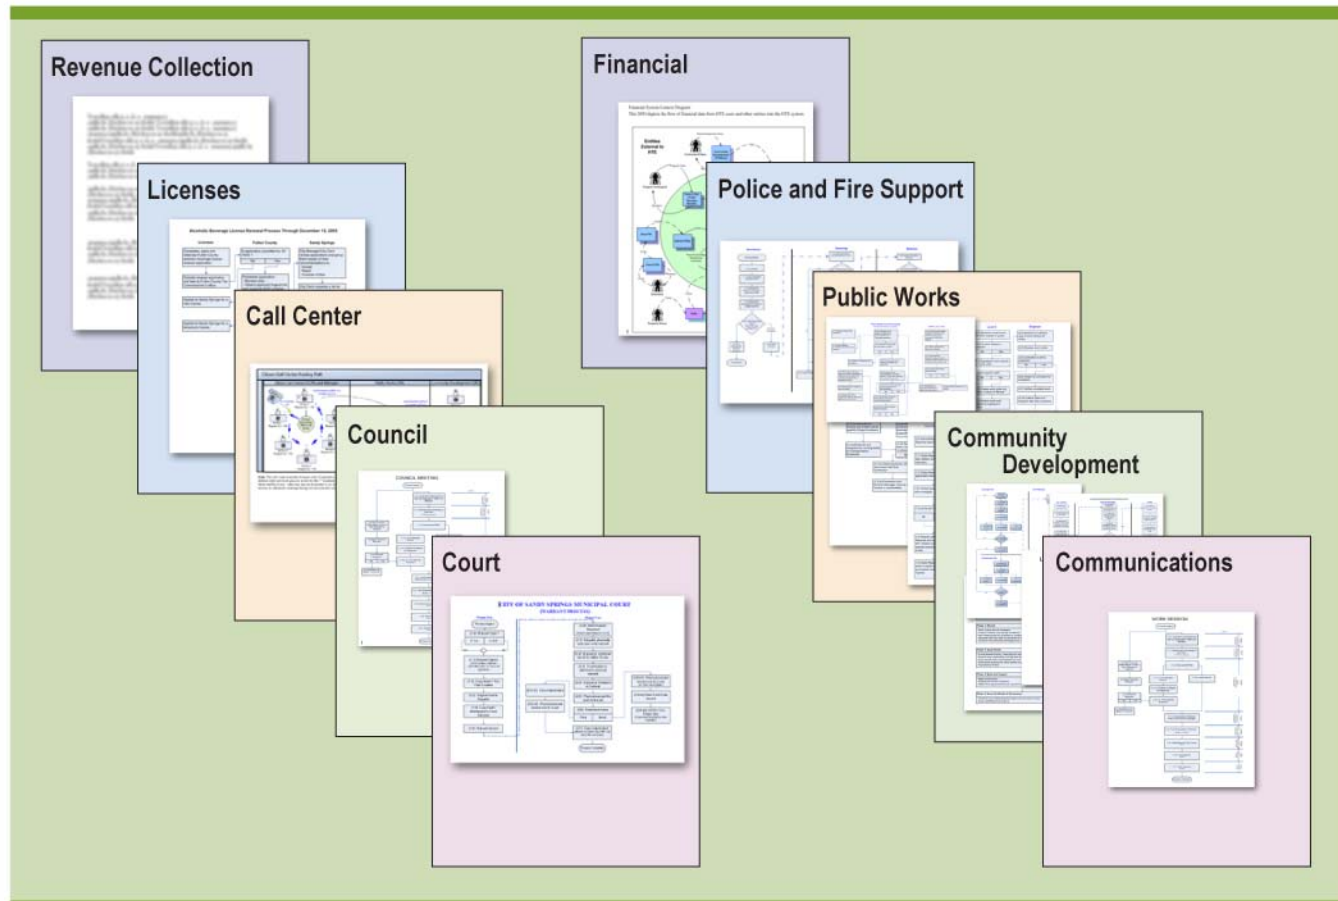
Revenue Collection

Licenses

Alcoholic Beverage License Renewal Process Through December 15, 2006

Call Center

Council

COUNCIL MEETING

Court

CITY OF SANDY SPRINGS MUNICIPAL COURT
(WARRANT PROCESS)

Financial

Financial System Context Diagram

Entities External to STS

Police and Fire Support

Public Works

Community Development

Communications